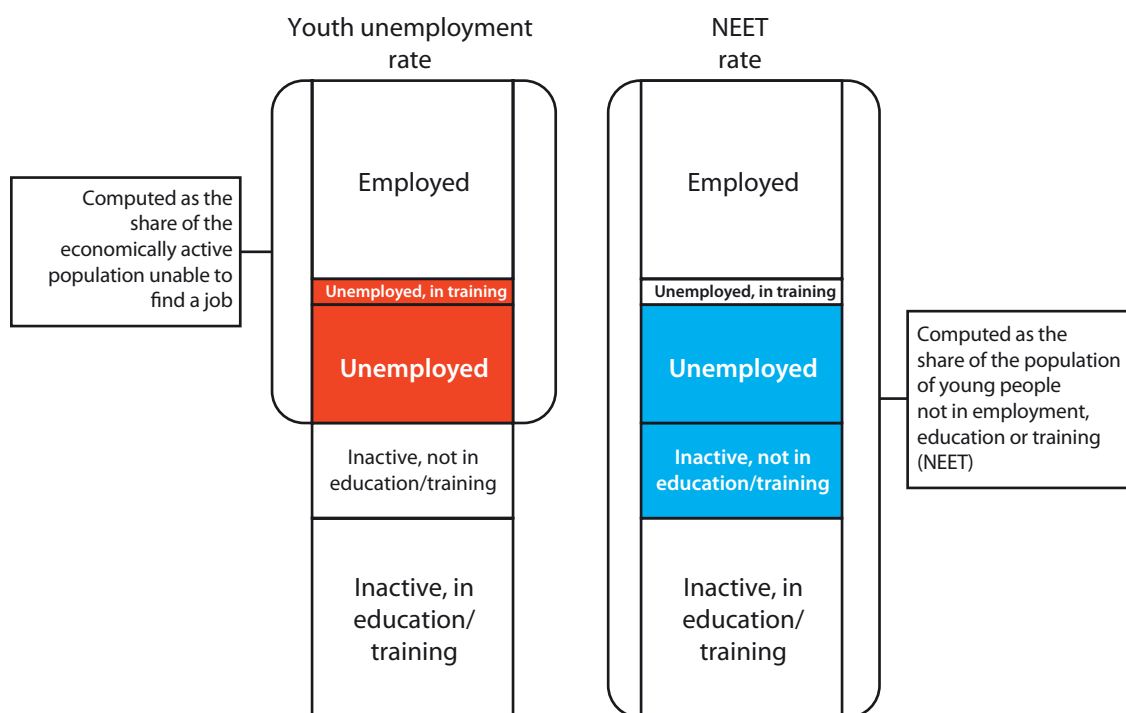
Youth unemployment rate

Computed as the share of the economically active population unable to find a job

Employed

Unemployed, in training

Unemployed

Inactive, not in education/training

Inactive, in education/ training

NEET rate

Employed

Unemployed, in training

Unemployed

Inactive, not in education/training

Inactive, in education/ training

Computed as the share of the population of young people not in employment, education or training (NEET)